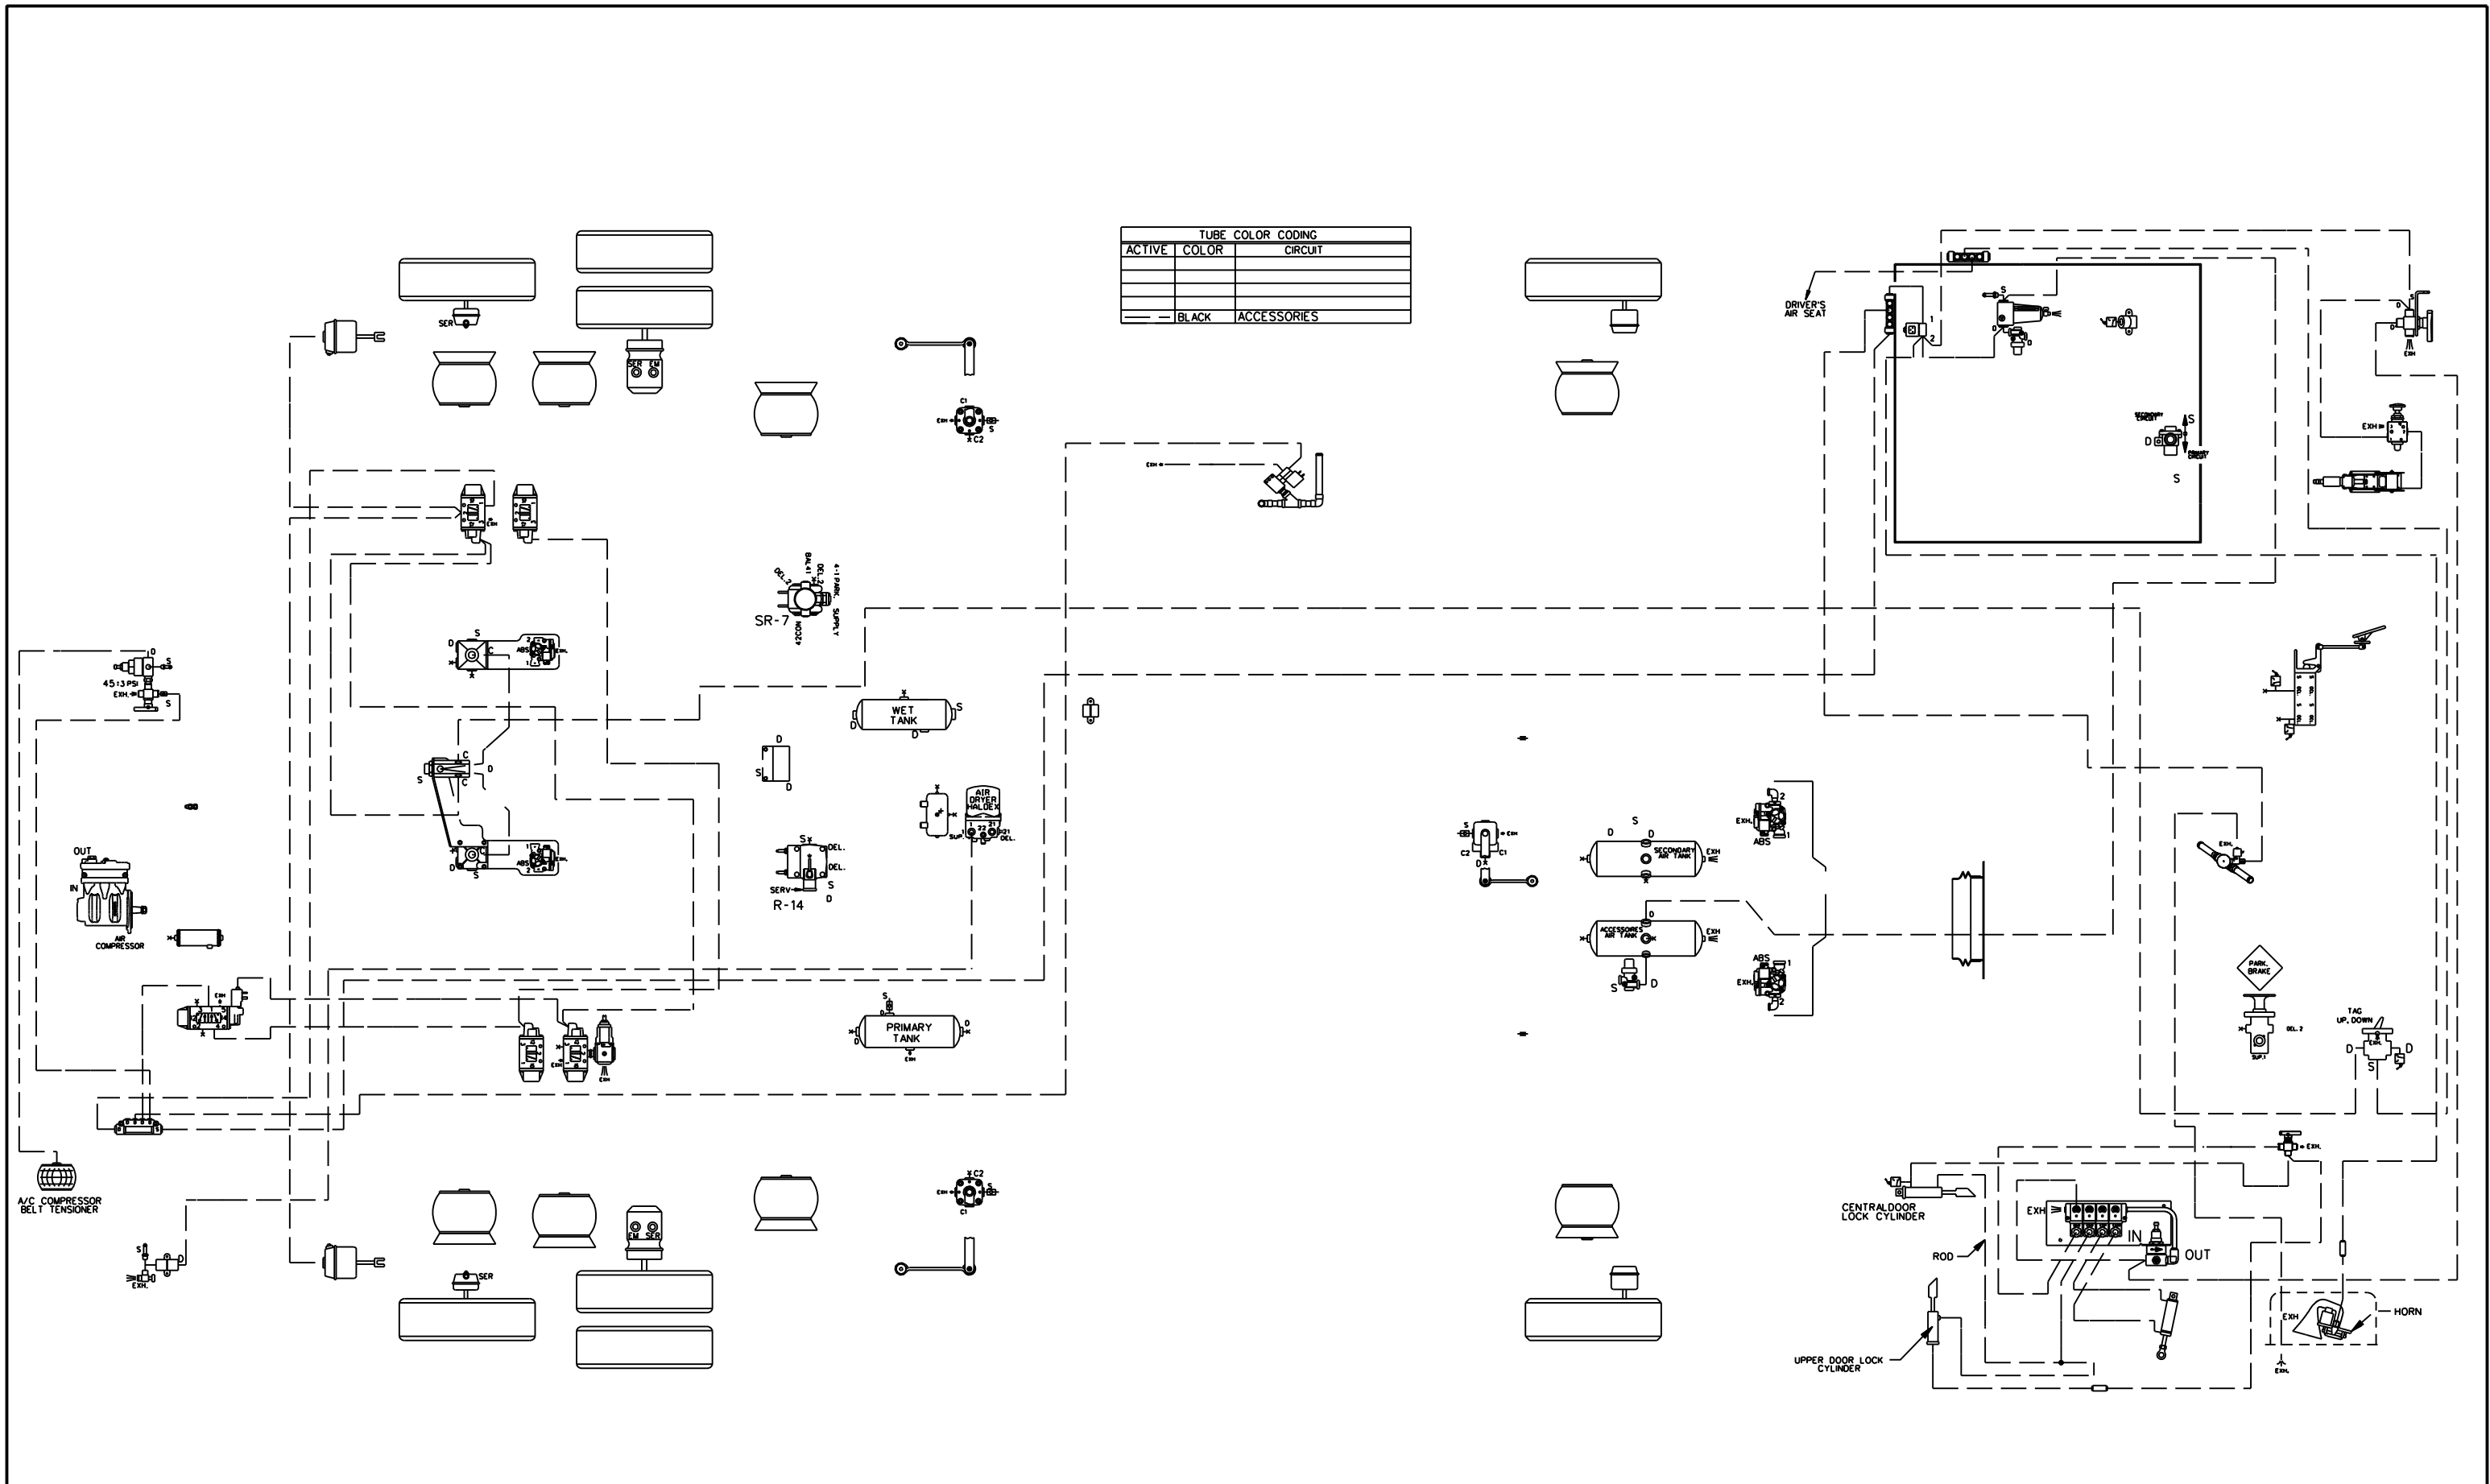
TUBE COLOR CODING

| ACTIVE | COLOR | CIRCUIT |
|---|---|---|
| | | |
| | | |
| | | |
| | | |
| — — | BLACK | ACCESSORIES |

SER
SER EM
C1
EXH
S
C2
EXH
DRIVER'S AIR SEAT
S
D
1
2
SECONDARY CIRCUIT
S
D
PRIMARY CIRCUIT
S
EXH
D
S
EXH
BAL.41
DEL.2
DEL.22
4-1 PARK
SUPPLY
42CON
SR-7
D
S
45±3 PSI
EXH.
S
D
S
C
ABS
2
1
EXH
WET TANK
D
S
D
C
D
C
S
D
S
D
AIR DRYER HALDEX
SUP.
DEL.
OUT
IN
AIR COMPRESSOR
D
S
ABS
2
1
S
DEL.
DEL.
SERV
S
D
R-14
S
EXH
C2
C1
D
S
D
D
SECONDARY AIR TANK
EXH
EXH
2
1
ABS
D
ACCESSORIES AIR TANK
EXH
S
D
ABS
1
EXH
2
EXH
S
PRIMARY TANK
D
D
EXH
EXH
PARK. BRAKE
DEL.2
SUP.1
TAG UP, DOWN
D
S
D
A/C COMPRESSOR BELT TENSIONER
S
EXH.
C2
EXH
S
C1
EM SER
SER
EXH.
CENTRALDOOR LOCK CYLINDER
ROD
EXH
IN
OUT
EXH
HORN
UPPER DOOR LOCK CYLINDER
EXH.